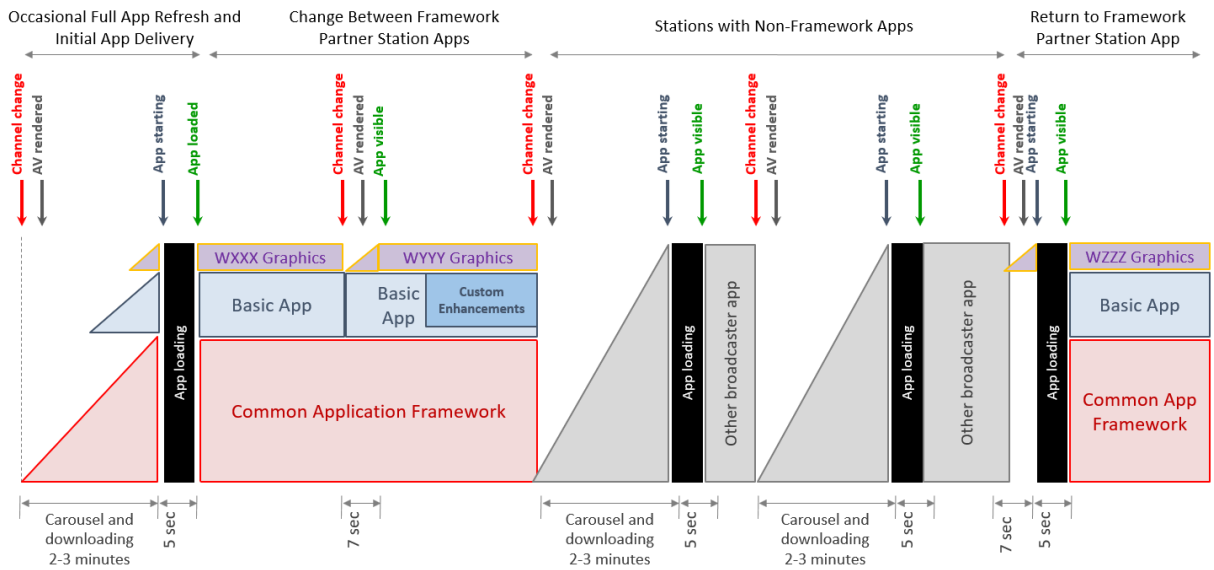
Occasional Full App Refresh and Initial App Delivery

Change Between Framework Partner Station Apps

Stations with Non-Framework Apps

Return to Framework Partner Station App

Channel change
AV rendered
App starting
App loaded
Channel change
AV rendered
App visible
Channel change
AV rendered
App starting
App visible
Channel change
AV rendered
App starting
App visible
Channel change
AV rendered
App starting
App visible

App loading

WXXX Graphics

Basic App

WYYY Graphics

Basic App

Custom Enhancements

Common Application Framework

App loading

Other broadcaster app

App loading

Other broadcaster app

App loading

WZZZ Graphics

Basic App

Common App Framework

Carousel and downloading 2-3 minutes

5 sec

7 sec

Carousel and downloading 2-3 minutes

5 sec

Carousel and downloading 2-3 minutes

5 sec

7 sec

5 sec